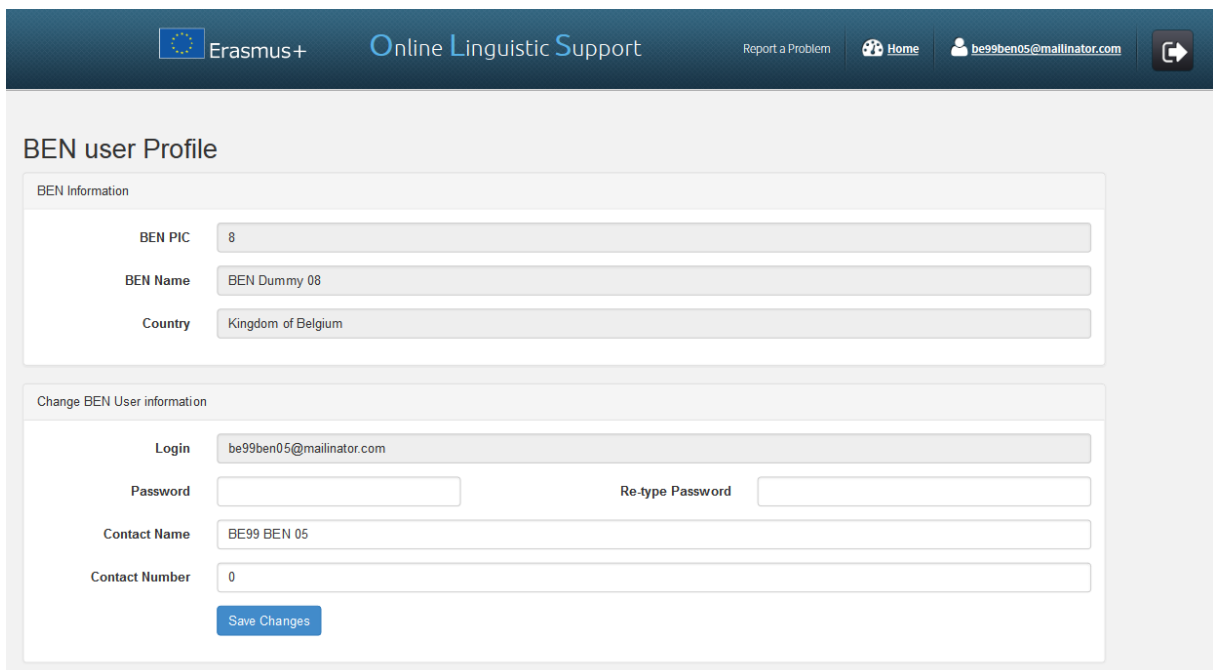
Erasmus+ Online Linguistic Support Report a Problem Home be99ben05@mailinator.com

BEN user Profile

BEN Information

BEN PIC 8

BEN Name BEN Dummy 08

Country Kingdom of Belgium

Change BEN User information

Login be99ben05@mailinator.com

Password

Re-type Password

Contact Name BE99 BEN 05

Contact Number 0

Save Changes